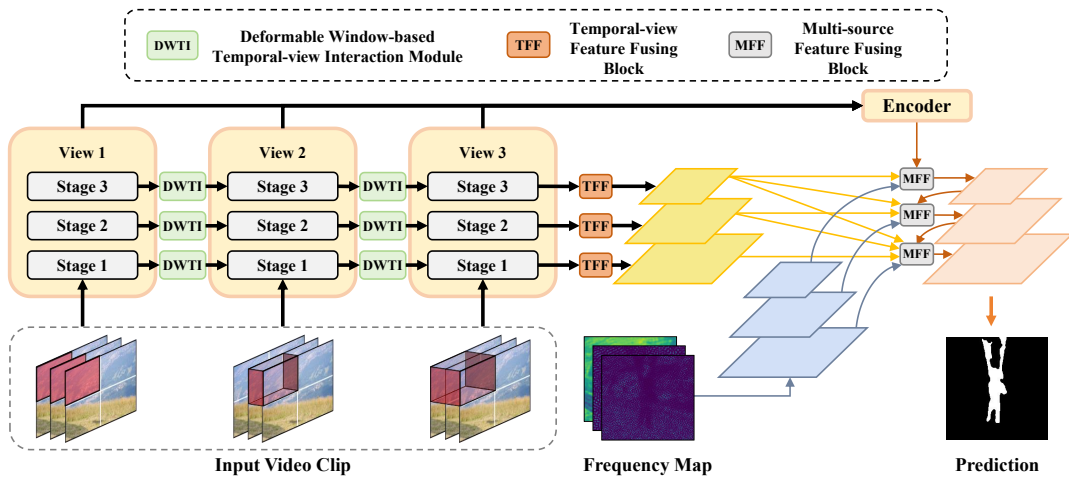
DWTI Deformable Window-based Temporal-view Interaction Module

TFF Temporal-view Feature Fusing Block

MFF Multi-source Feature Fusing Block

Encoder

View 1

Stage 3

Stage 2

Stage 1

DWTI

DWTI

DWTI

View 2

Stage 3

Stage 2

Stage 1

DWTI

DWTI

DWTI

View 3

Stage 3

Stage 2

Stage 1

TFF

TFF

TFF

MFF

MFF

MFF

Input Video Clip

Frequency Map

Prediction